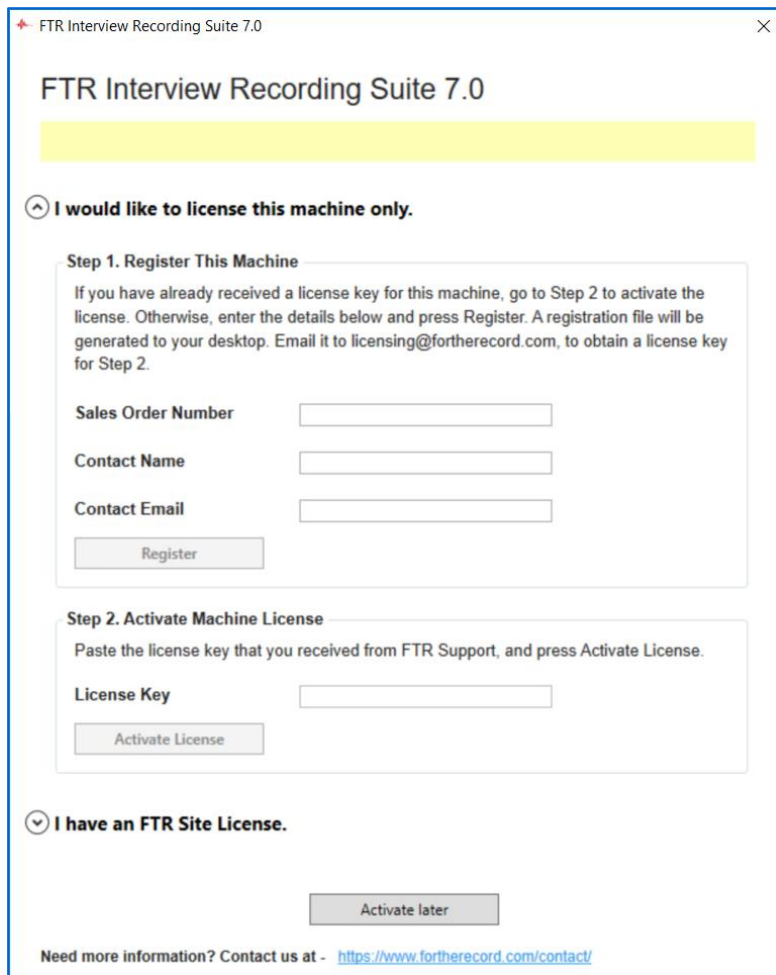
FTR Interview Recording Suite 7.0

FTR Interview Recording Suite 7.0

I would like to license this machine only.

Step 1. Register This Machine

If you have already received a license key for this machine, go to Step 2 to activate the license. Otherwise, enter the details below and press Register. A registration file will be generated to your desktop. Email it to licensing@fortherecord.com, to obtain a license key for Step 2.

Sales Order Number

Contact Name

Contact Email

Register

Step 2. Activate Machine License

Paste the license key that you received from FTR Support, and press Activate License.

License Key

Activate License

I have an FTR Site License.

Activate later

Need more information? Contact us at - https://www.fortherecord.com/contact/